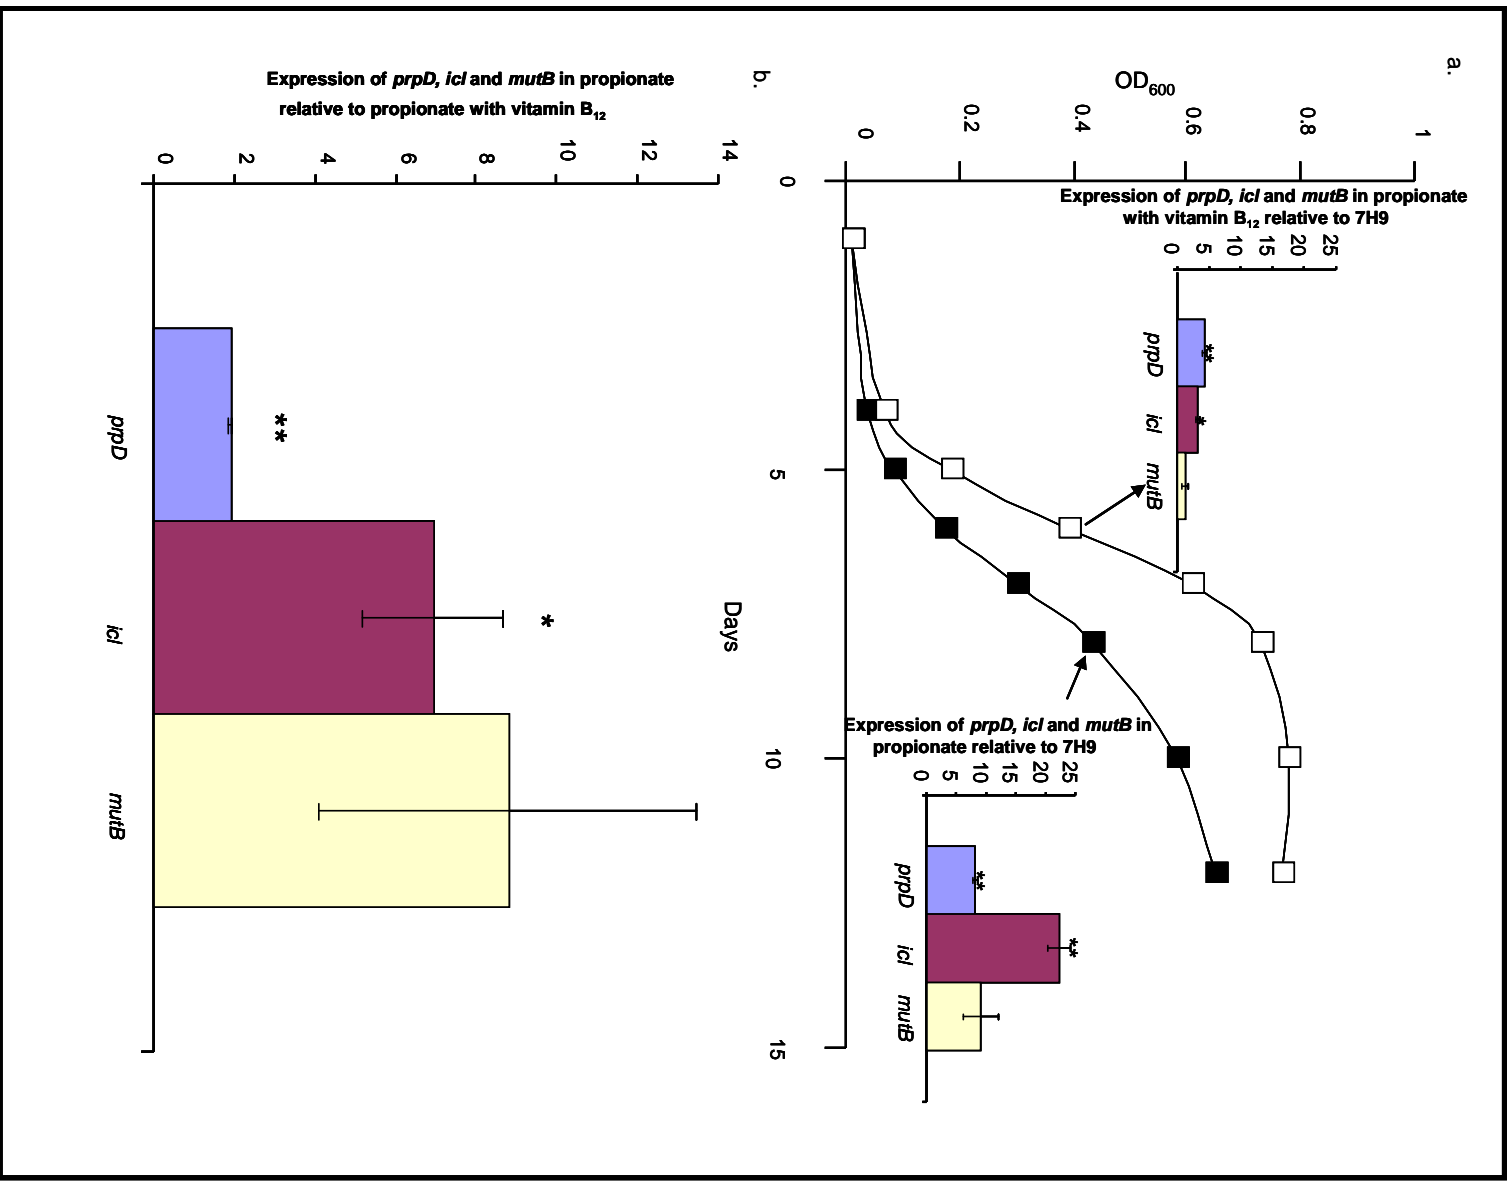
a.

$OD_{600}$

1
0.8
0.6
0.4
0.2
0

0
5
10
15

Days

Expression of *prpD, icl* and *mutB* in propionate with vitamin $B_{12}$ relative to 7H9

0 5 10 15 20 25

*prpD* **
*icl* *
*mutB*

Expression of *prpD, icl* and *mutB* in propionate relative to 7H9

0 5 10 15 20 25

*prpD* **
*icl* **
*mutB*

b.

Expression of *prpD, icl* and *mutB* in propionate relative to propionate with vitamin $B_{12}$

0
2
4
6
8
10
12
14

*prpD* **
*icl* *
*mutB*